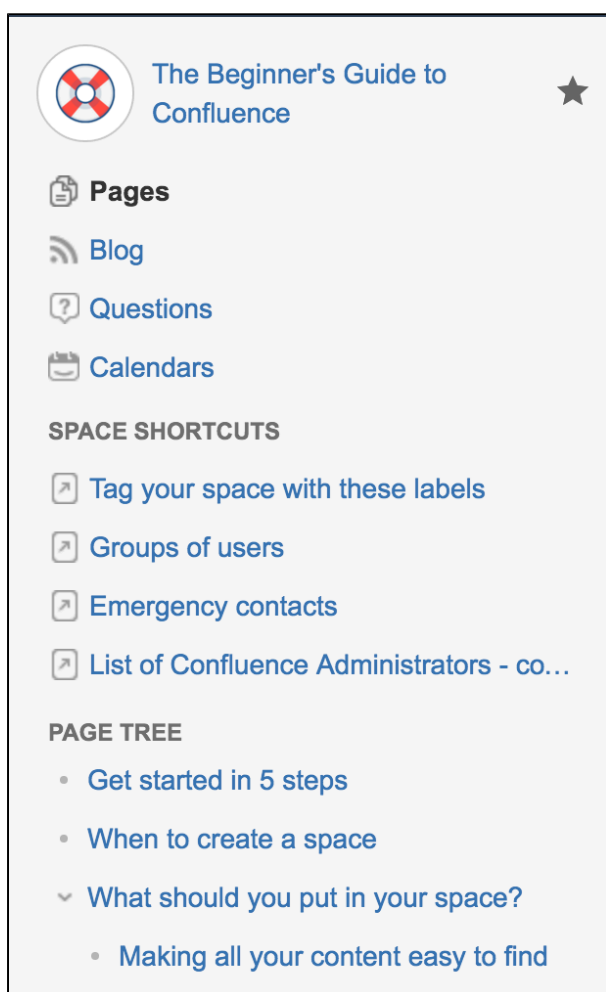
The Beginner's Guide to Confluence

Pages

Blog

Questions

Calendars

SPACE SHORTCUTS

Tag your space with these labels

Groups of users

Emergency contacts

List of Confluence Administrators - co...

PAGE TREE

Get started in 5 steps

When to create a space

What should you put in your space?

Making all your content easy to find